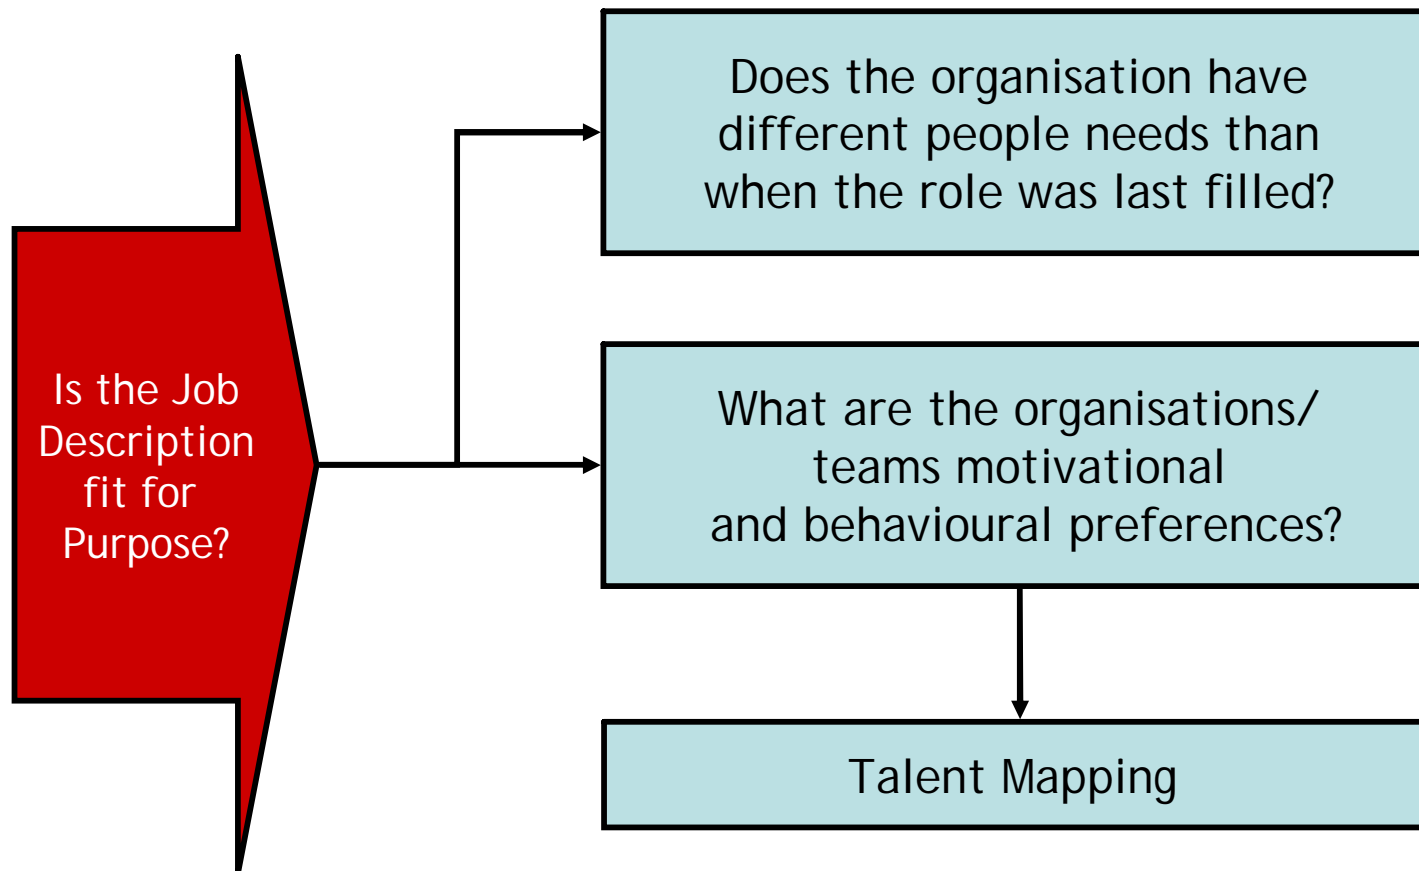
Is the Job Description fit for Purpose?

Does the organisation have different people needs than when the role was last filled?

What are the organisations/ teams motivational and behavioural preferences?

Talent Mapping